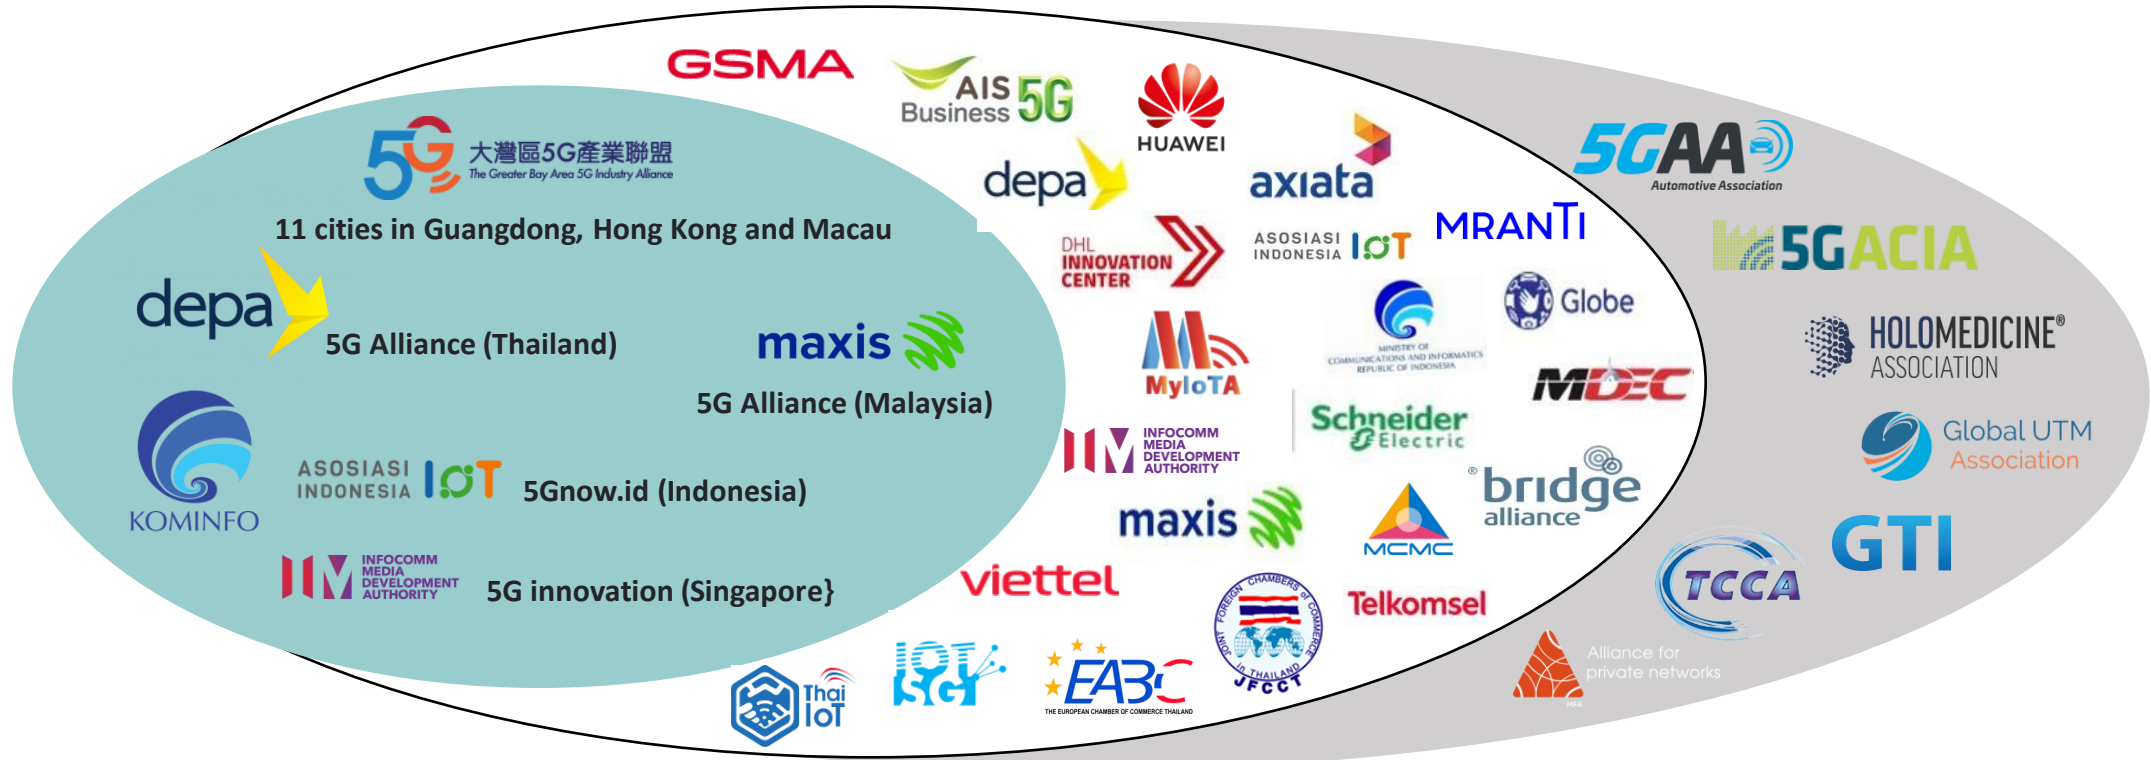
5G 大灣區5G產業聯盟
The Greater Bay Area 5G Industry Alliance

11 cities in Guangdong, Hong Kong and Macau

depa
5G Alliance (Thailand)

maxis
5G Alliance (Malaysia)

KOMINFO

ASOSIASI INDONESIA IoT
5Gnow.id (Indonesia)

INFOCOMM MEDIA DEVELOPMENT AUTHORITY
5G innovation (Singapore}

GSMA

AIS Business 5G

HUAWEI

depa

axiata

DHL INNOVATION CENTER

ASOSIASI INDONESIA IoT

MRANTI

MINISTRY OF COMMUNICATIONS AND INFORMATICS REPUBLIC OF INDONESIA

Globe

MyIoTA

MDEC

INFOCOMM MEDIA DEVELOPMENT AUTHORITY

Schneider Electric

bridge alliance

maxis

MCMC

viettel

Telkomsel

JOINT FOREIGN CHAMBERS OF COMMERCE in THAILAND JFCCT

Thai IoT

IOT 5G

EABC
THE EUROPEAN CHAMBER OF COMMERCE THAILAND

5GAA
Automotive Association

5GACIA

HOLOMEDICINE® ASSOCIATION

Global UTM Association

GTI

TCCA

Alliance for private networks